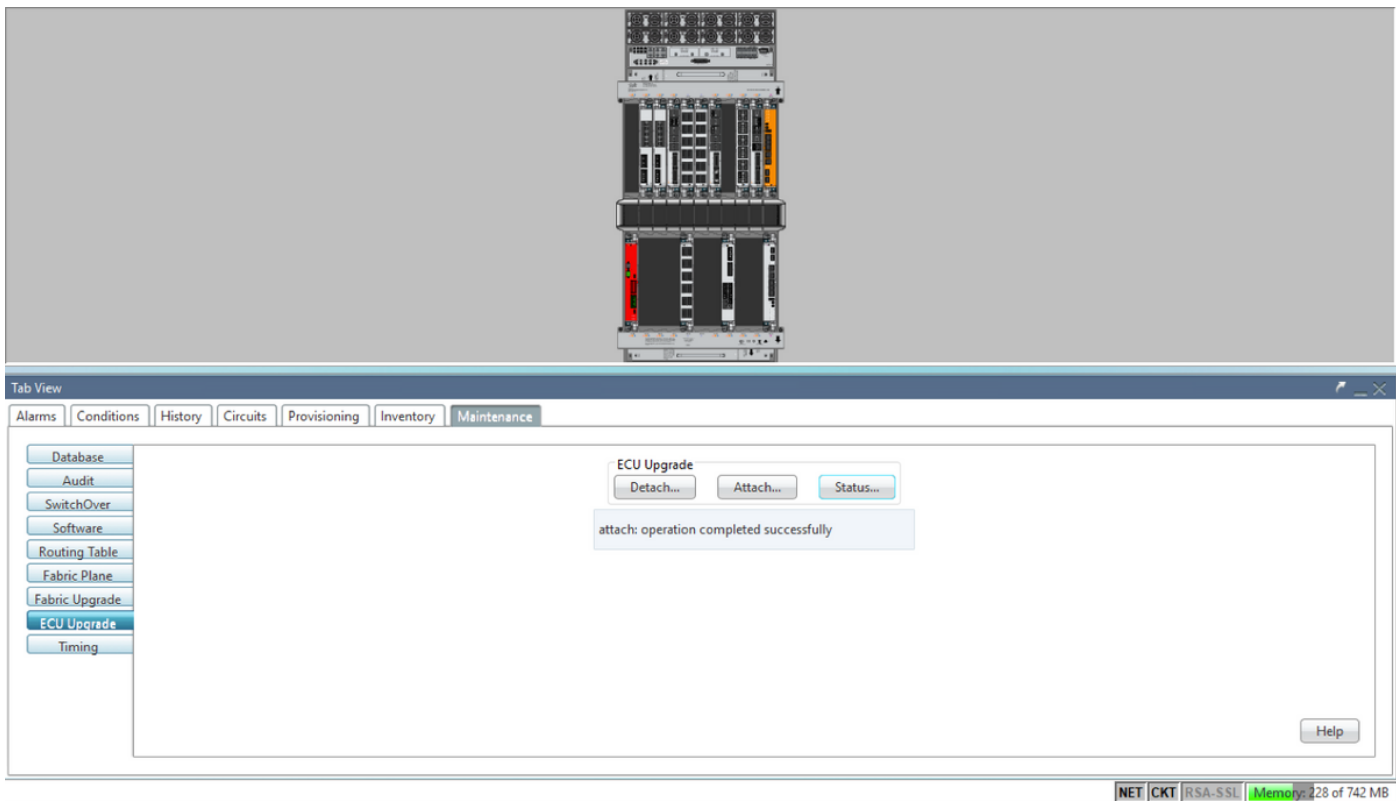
Tab View

Alarms | Conditions | History | Circuits | Provisioning | Inventory | Maintenance

Database
Audit
SwitchOver
Software
Routing Table
Fabric Plane
Fabric Upgrade
ECU Upgrade
Timing

ECU Upgrade
Detach... Attach... Status...

attach: operation completed successfully

Help

NET CKT RSA-SSL Memory: 228 of 742 MB